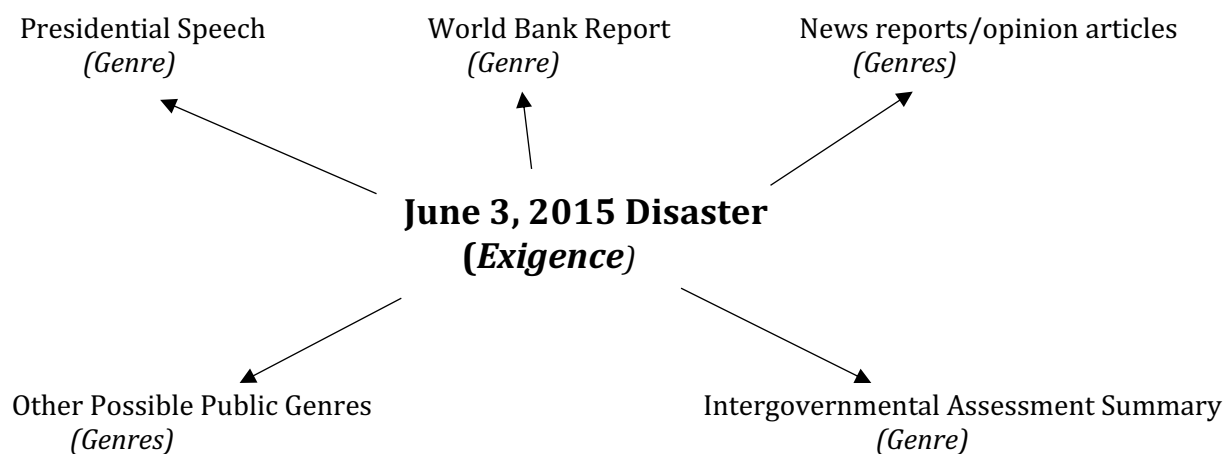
Presidential Speech
(Genre)

World Bank Report
(Genre)

News reports/opinion articles
(Genres)

June 3, 2015 Disaster
(Exigence)

Other Possible Public Genres
(Genres)

Intergovernmental Assessment Summary
(Genre)